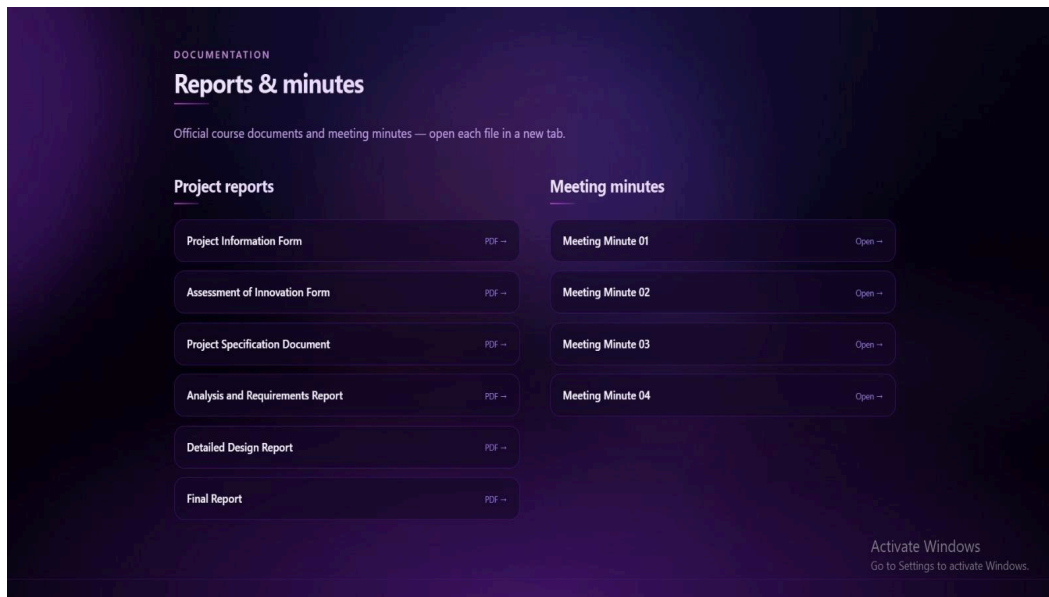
DOCUMENTATION

Reports & minutes

Official course documents and meeting minutes — open each file in a new tab.

Project reports

Project Information Form PDF →

Assessment of Innovation Form PDF →

Project Specification Document PDF →

Analysis and Requirements Report PDF →

Detailed Design Report PDF →

Final Report PDF →

Meeting minutes

Meeting Minute 01 Open →

Meeting Minute 02 Open →

Meeting Minute 03 Open →

Meeting Minute 04 Open →

Activate Windows
Go to Settings to activate Windows.